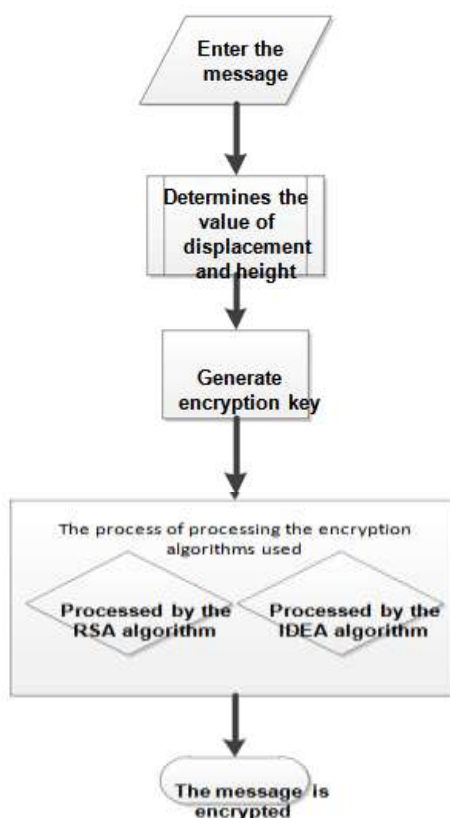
Enter the message

Determines the value of displacement and height

Generate encryption key

The process of processing the encryption algorithms used

Processed by the RSA algorithm

Processed by the IDEA algorithm

The message is encrypted